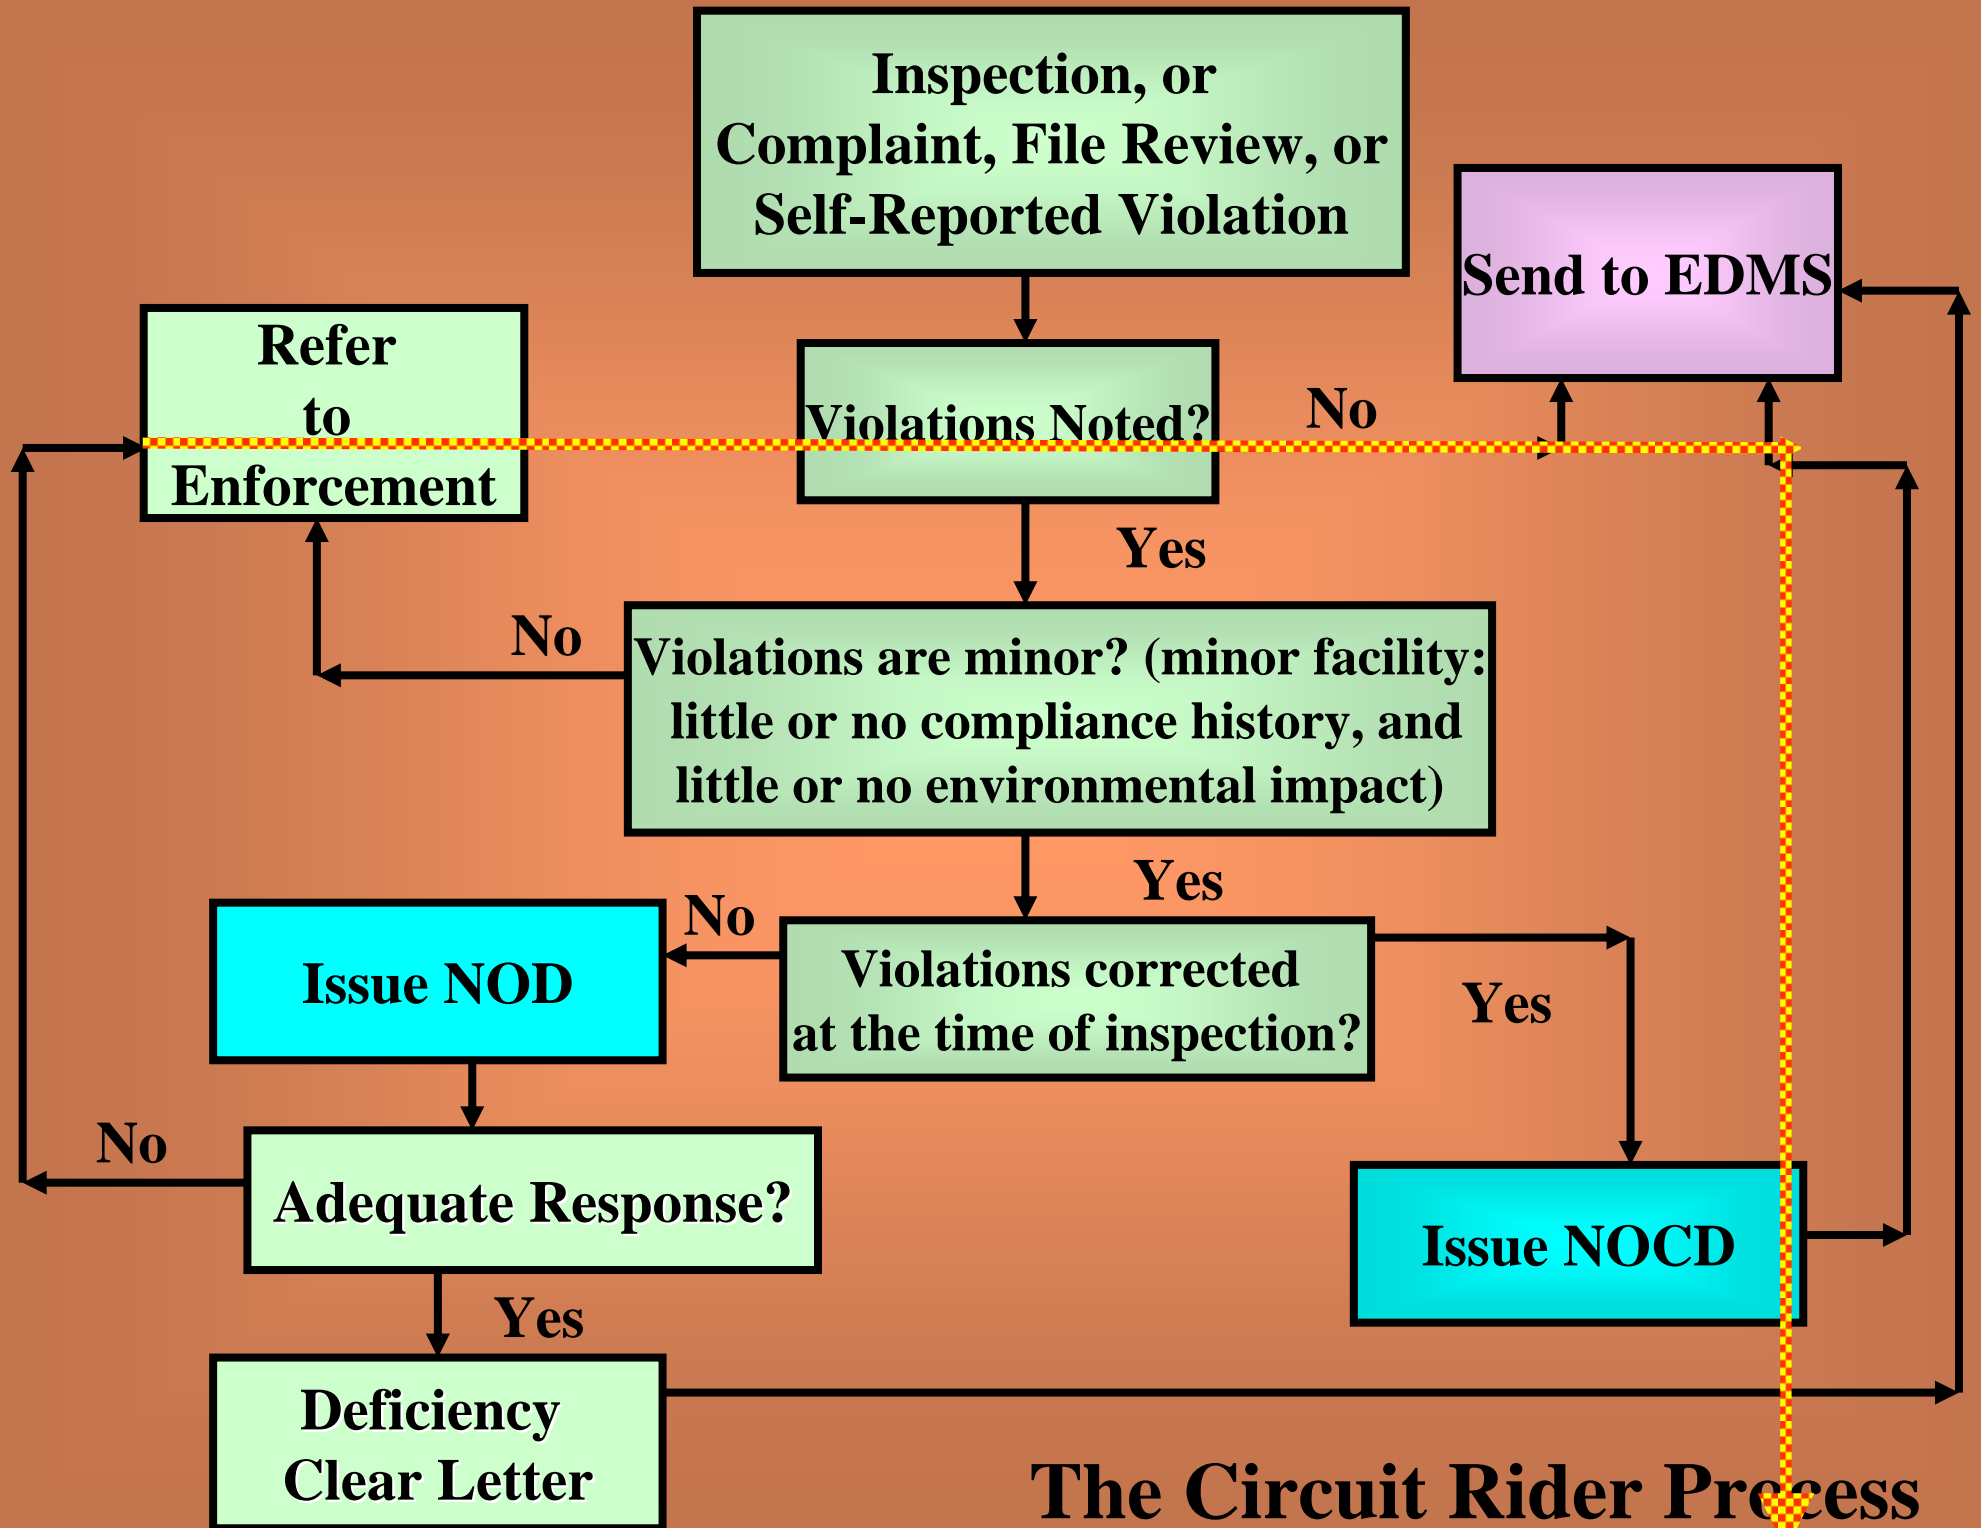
Inspection, or Complaint, File Review, or Self-Reported Violation

Send to EDMS

Refer to Enforcement

Violations Noted?

No

Yes

No

Violations are minor? (minor facility: little or no compliance history, and little or no environmental impact)

Yes

No

Issue NOD

Violations corrected at the time of inspection?

Yes

No

Adequate Response?

Issue NOCD

Yes

Deficiency Clear Letter

The Circuit Rider Process